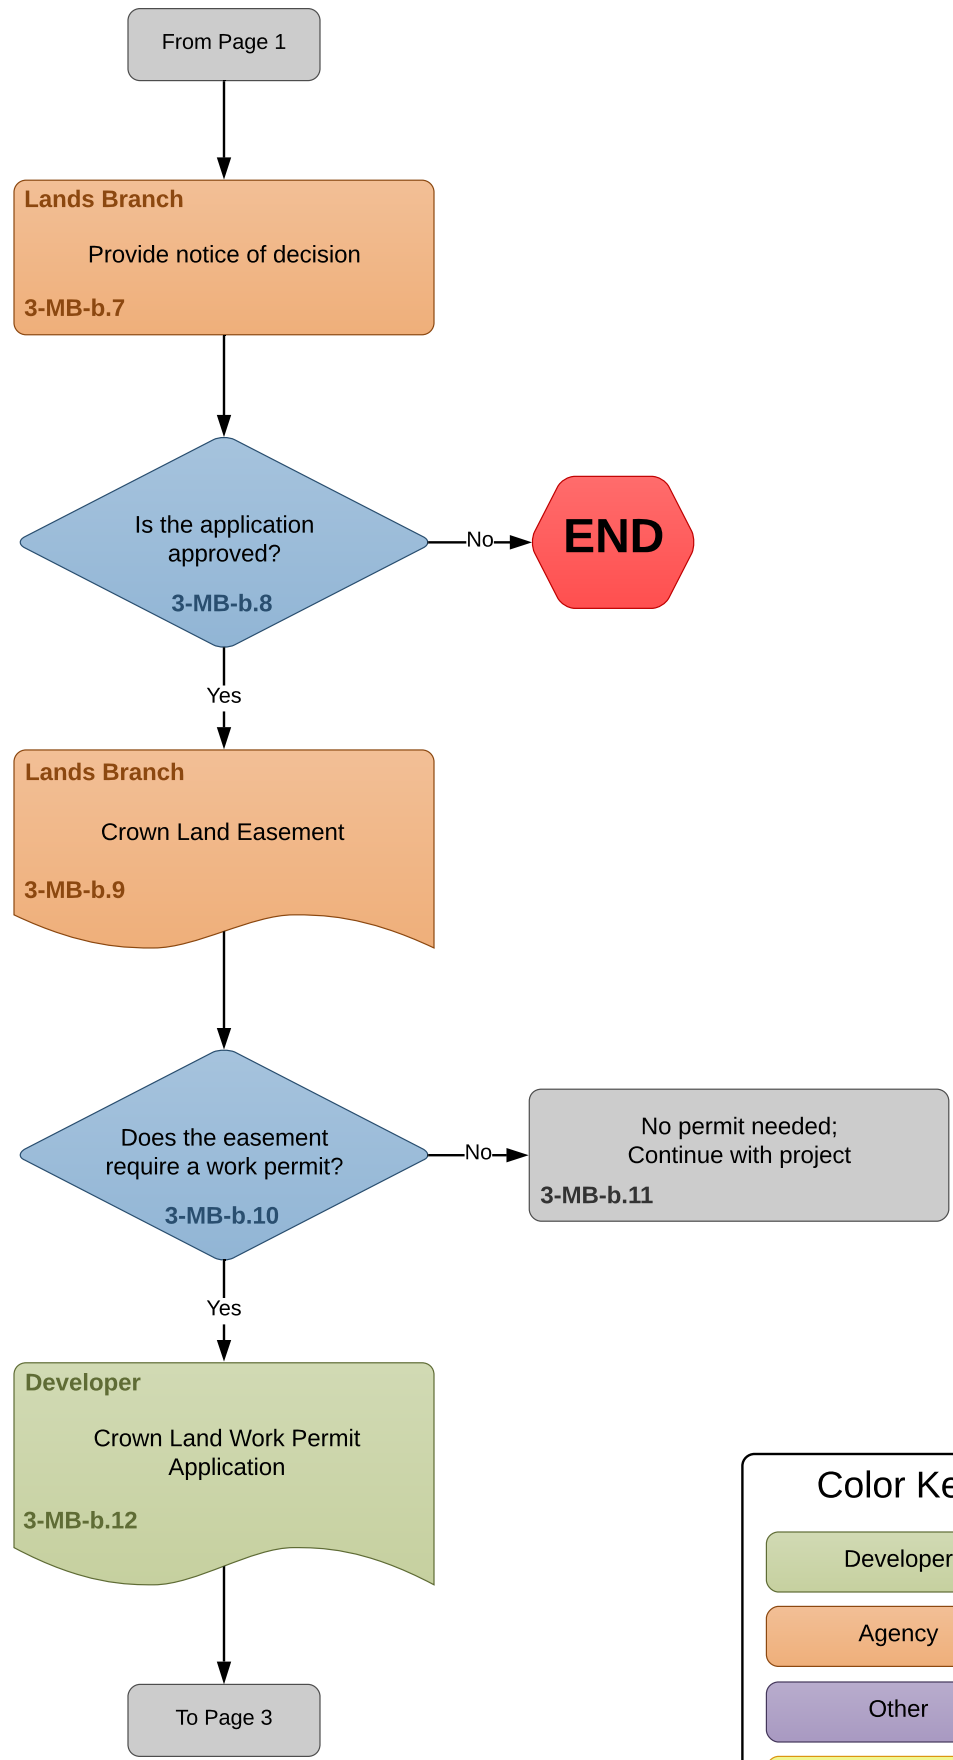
From Page 1

Lands Branch

Provide notice of decision

3-MB-b.7

Is the application approved?

3-MB-b.8

No

END

Yes

Lands Branch

Crown Land Easement

3-MB-b.9

Does the easement require a work permit?

3-MB-b.10

No

No permit needed; Continue with project

3-MB-b.11

Yes

Developer

Crown Land Work Permit Application

3-MB-b.12

To Page 3

Color Ke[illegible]

Developer

Agency

Other